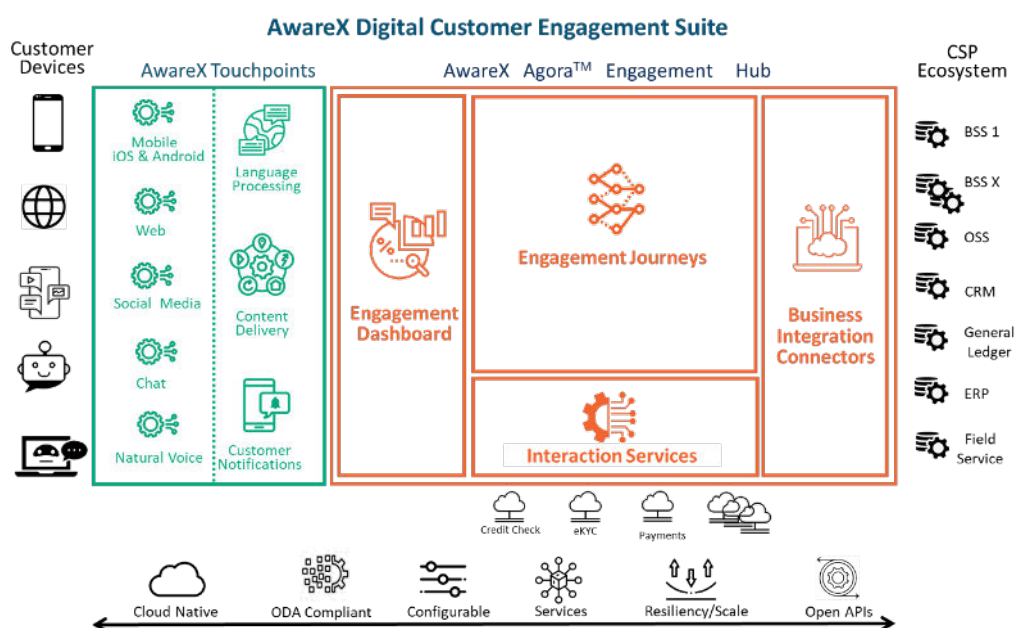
AwareX Digital Customer Engagement Suite

Customer Devices

AwareX Touchpoints

Mobile iOS & Android

Web

Social Media

Chat

Natural Voice

Language Processing

Content Delivery

Customer Notifications

AwareX Agora$^{TM}$ Engagement Hub

Engagement Dashboard

Engagement Journeys

Interaction Services

Business Integration Connectors

CSP Ecosystem

BSS 1

BSS X

OSS

CRM

General Ledger

ERP

Field Service

Credit Check

eKYC

Payments

Cloud Native

ODA Compliant

Configurable

Services

Resiliency/Scale

Open APIs